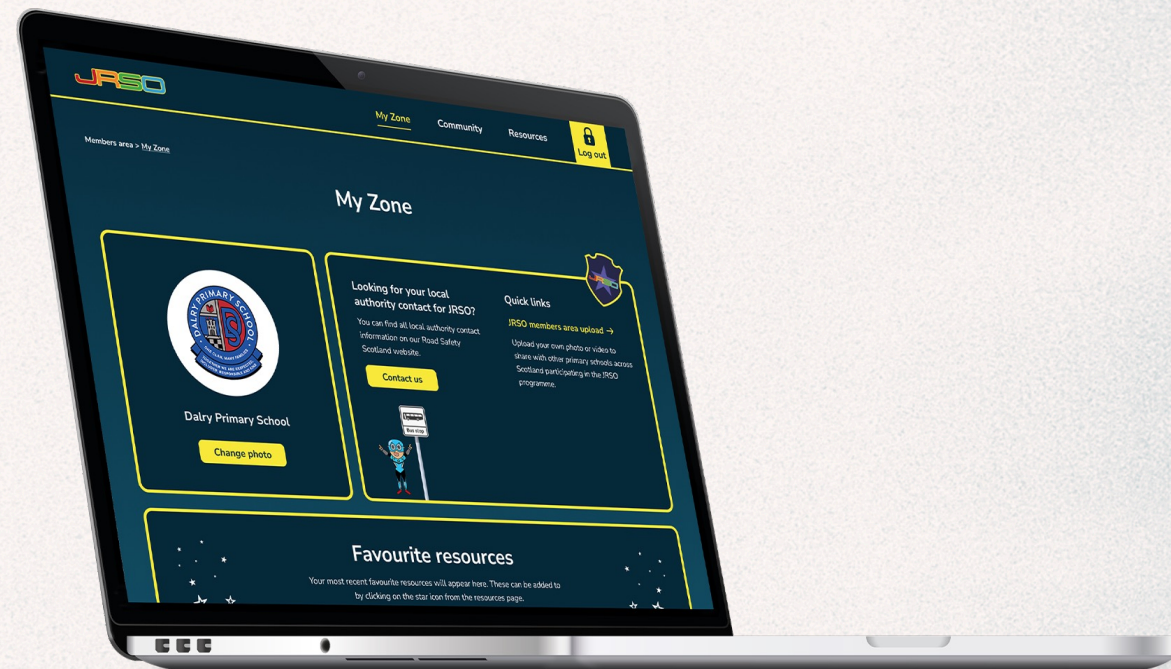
JRSO

My Zone
Community
Resources
Log out

Members area > My Zone

My Zone

DALRY PRIMARY SCHOOL

Dalry Primary School

Change photo

Looking for your local authority contact for JRSO?

You can find all local authority contact information on our Road Safety Scotland website.

Contact us

Bus stop

Quick links

JRSO members area upload →

Upload your own photo or video to share with other primary schools across Scotland participating in the JRSO programme.

Favourite resources

Your most recent favourite resources will appear here. These can be added to by clicking on the star icon from the resources page.